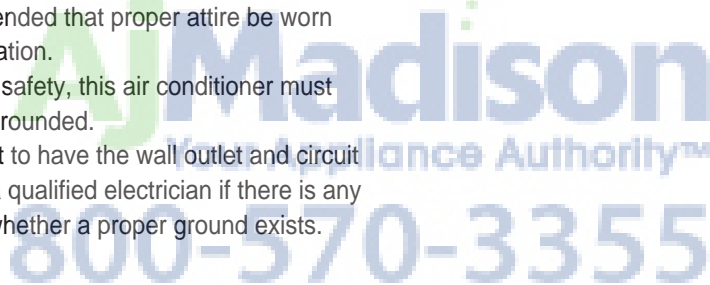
ended that proper attire be worn
ation.

safety, this air conditioner must
rounded.

t to have the wall outlet and circuit
qualified electrician if there is any
whether a proper ground exists.

AJMadison
Your Appliance Authority™
800-570-3355